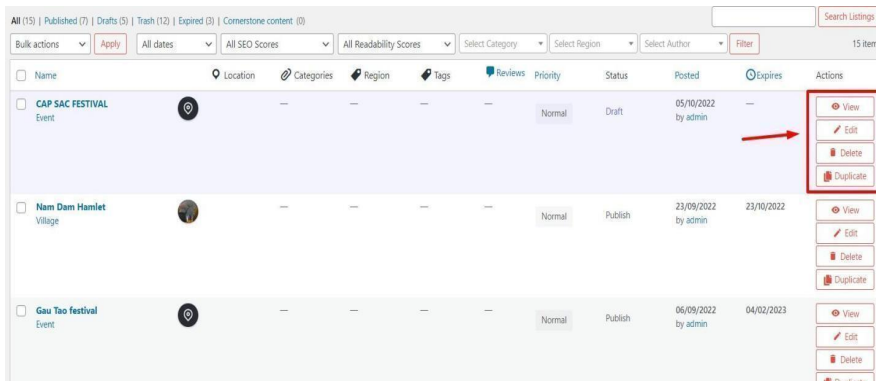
All (15) | Published (7) | Drafts (5) | Trash (12) | Expired (3) | Cornerstone content (0)

Search Listings

Bulk actions | Apply | All dates | All SEO Scores | All Readability Scores | Select Category | Select Region | Select Author | Filter

15 item

| Name | Location | Categories | Region | Tags | Reviews | Priority | Status | Posted | Expires | Actions |
|---|---|---|---|---|---|---|---|---|---|---|
| CAP SAC FESTIVAL Event | | — | — | — | — | Normal | Draft | 05/10/2022 by admin | — | View Edit Delete Duplicate |
| Nam Dam Hamlet Village | | — | — | — | — | Normal | Publish | 23/09/2022 by admin | 23/10/2022 | View Edit Delete Duplicate |
| Gau Tao festival Event | | — | — | — | — | Normal | Publish | 06/09/2022 by admin | 04/02/2023 | View Edit Delete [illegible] |